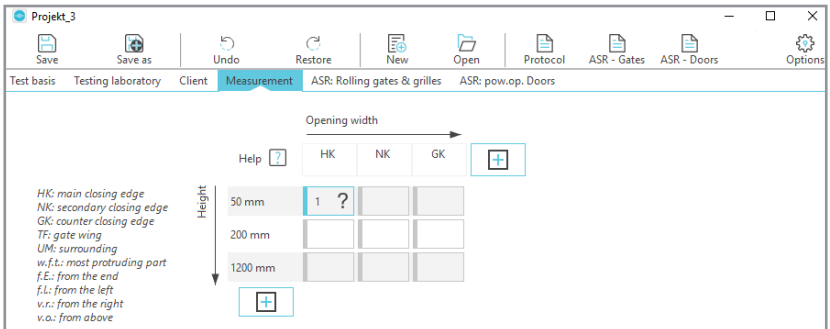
Projekt_3

Save
Save as
Undo
Restore
New
Open
Protocol
ASR - Gates
ASR - Doors
Options

Test basis
Testing laboratory
Client
Measurement
ASR: Rolling gates & grilles
ASR: pow.op. Doors

Opening width

Help ?

| | HK | NK | GK |
|---|---|---|---|
| 50 mm | 1 ? | | |
| 200 mm | | | |
| 1200 mm | | | |

Height

HK: main closing edge
NK: secondary closing edge
GK: counter closing edge
TF: gate wing
UM: surrounding
w.f.t.: most protruding part
f.E.: from the end
f.L: from the left
v.r.: from the right
v.o.: from above